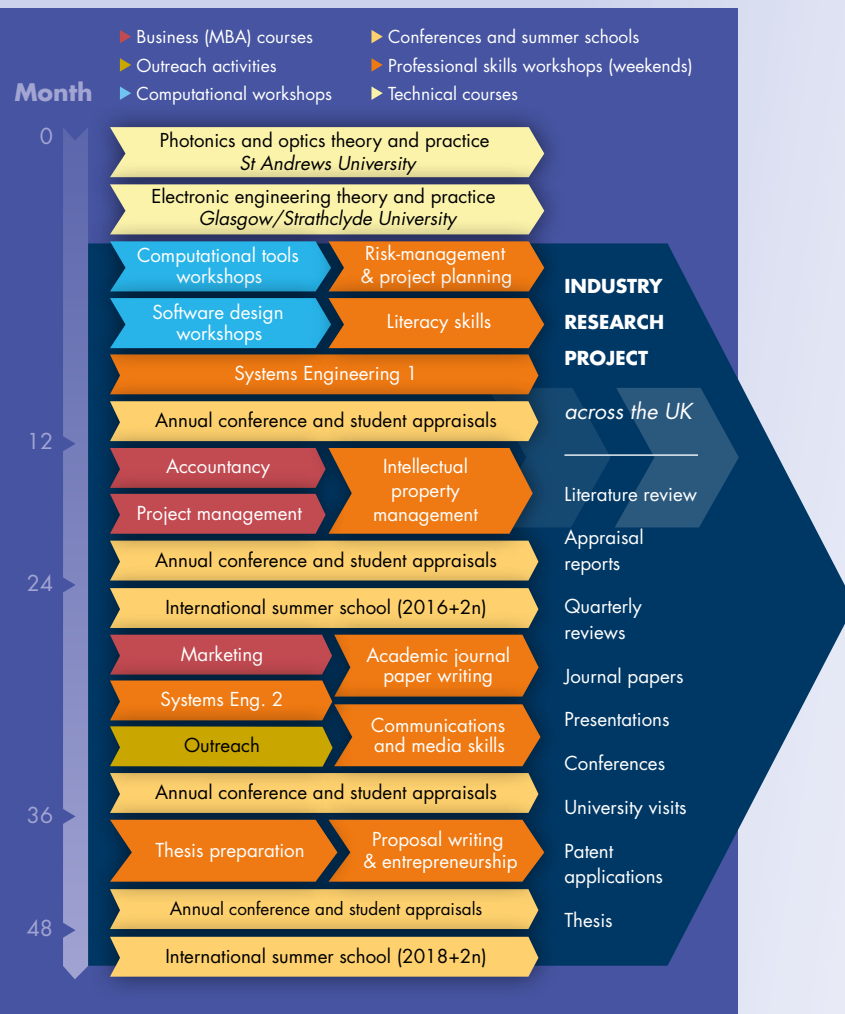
Business (MBA) courses
Outreach activities
Computational workshops
Conferences and summer schools
Professional skills workshops (weekends)
Technical courses

Month

0

Photonics and optics theory and practice
*St Andrews University*

Electronic engineering theory and practice
*Glasgow/Strathclyde University*

Computational tools workshops
Risk-management & project planning

Software design workshops
Literacy skills

Systems Engineering 1

Annual conference and student appraisals

12

Accountancy
Project management
Intellectual property management

Annual conference and student appraisals

24

International summer school (2016+2n)

Marketing
Systems Eng. 2
Outreach
Academic journal paper writing
Communications and media skills

Annual conference and student appraisals

36

Thesis preparation
Proposal writing & entrepreneurship

Annual conference and student appraisals

48

International summer school (2018+2n)

INDUSTRY RESEARCH PROJECT

*across the UK*

Literature review
Appraisal reports
Quarterly reviews
Journal papers
Presentations
Conferences
University visits
Patent applications
Thesis